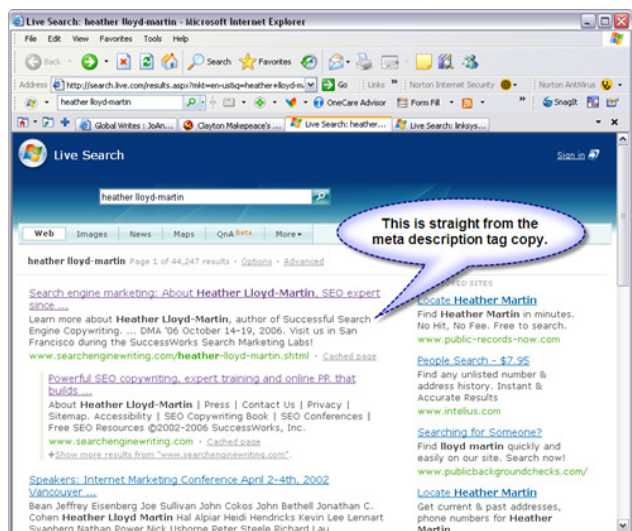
Live Search: heather lloyd-martin - Microsoft Internet Explorer

File Edit View Favorites Tools Help

Back Search Favorites

Address http://search.live.com/results.aspx?mkt=en-us&q=heather+lloyd-m Go Links Norton Internet Security Norton AntiVirus

heather lloyd-martin OneCare Advisor Form Fill SnagIt

Global Writes : JoAn... Clayton Makepeace's ... Live Search: heather... Live Search: linksys...

Live Search

Sign in

heather lloyd-martin

This is straight from the meta description tag copy.

Web Images News Maps QnA Beta More

heather lloyd-martin Page 1 of 44,247 results · Options · Advanced

Search engine marketing: About Heather Lloyd-Martin, SEO expert since ...
Learn more about Heather Lloyd-Martin, author of Successful Search Engine Copywriting. ... DMA '06 October 14-19, 2006. Visit us in San Francisco during the SuccessWorks Search Marketing Labs!
www.searchenginewriting.com/heather-lloyd-martin.shtml · Cached page

Powerful SEO copywriting, expert training and online PR that builds ...
About Heather Lloyd-Martin | Press | Contact Us | Privacy | Sitemap. Accessibility | SEO Copywriting Book | SEO Conferences | Free SEO Resources ©2002-2006 SuccessWorks, Inc.
www.searchenginewriting.com · Cached page
+Show more results from "www.searchenginewriting.com".

Speakers: Internet Marketing Conference April 2-4th, 2002 Vancouver ...
Bean Jeffrey Eisenberg Jo Sullivan John Cokos John Bethell Jonathan C. Cohen Heather Lloyd Martin Hal Alpiar Heidi Hendricks Kevin Lee Lennart Svanberg Nathan Brown Pete Steele Richard Lau

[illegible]ED SITES
Locate Heather Martin
Find Heather Martin in minutes. No Hit, No Fee. Free to search.
www.public-records-now.com

People Search - $7.95
Find any unlisted number & address history. Instant & Accurate Results
www.intelius.com

Searching for Someone?
Find lloyd martin quickly and easily on our site. Search now!
www.publicbackgroundchecks.com/

Locate Heather Martin
Get current & past addresses, phone numbers for Heather Martin